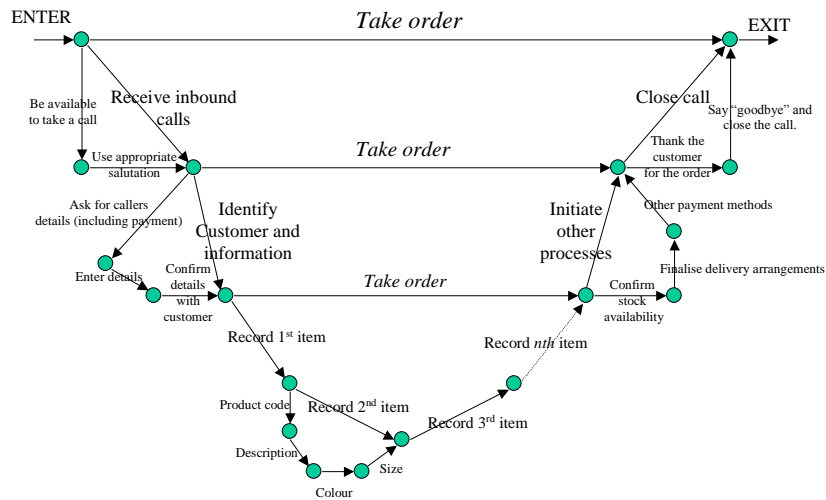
ENTER

Take order

EXIT

Be available to take a call

Receive inbound calls

Close call

Say "goodbye" and close the call.

Use appropriate salutation

Take order

Thank the customer for the order

Ask for callers details (including payment)

Identify Customer and information

Initiate other processes

Other payment methods

Enter details

Confirm details with customer

Take order

Confirm stock availability

Finalise delivery arrangements

Record 1$^{st}$ item

Record *nth* item

Product code

Record 2$^{nd}$ item

Record 3$^{rd}$ item

Description

Size

Colour